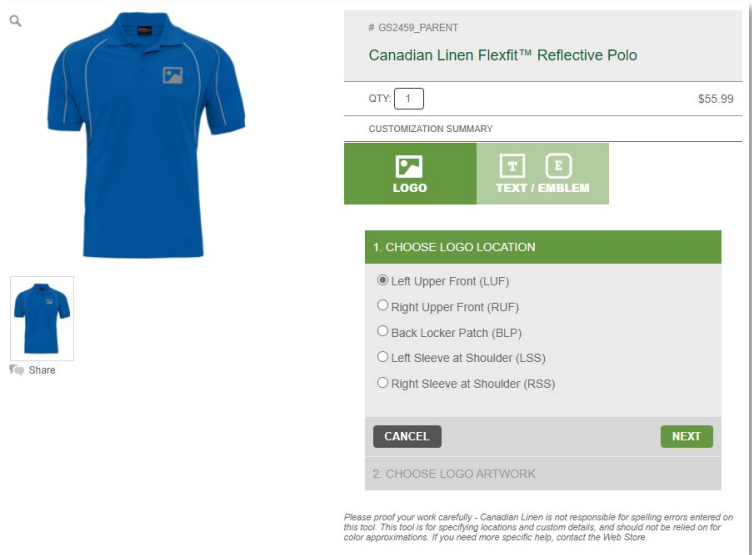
Share

# GS2459_PARENT

Canadian Linen Flexfit™ Reflective Polo

QTY: 1

$55.99

CUSTOMIZATION SUMMARY

LOGO

T E
TEXT / EMBLEM

1. CHOOSE LOGO LOCATION

Left Upper Front (LUF)

Right Upper Front (RUF)

Back Locker Patch (BLP)

Left Sleeve at Shoulder (LSS)

Right Sleeve at Shoulder (RSS)

CANCEL

NEXT

2. CHOOSE LOGO ARTWORK

Please proof your work carefully - Canadian Linen is not responsible for spelling errors entered on this tool. This tool is for specifying locations and custom details, and should not be relied on for color approximations. If you need more specific help, contact the Web Store.